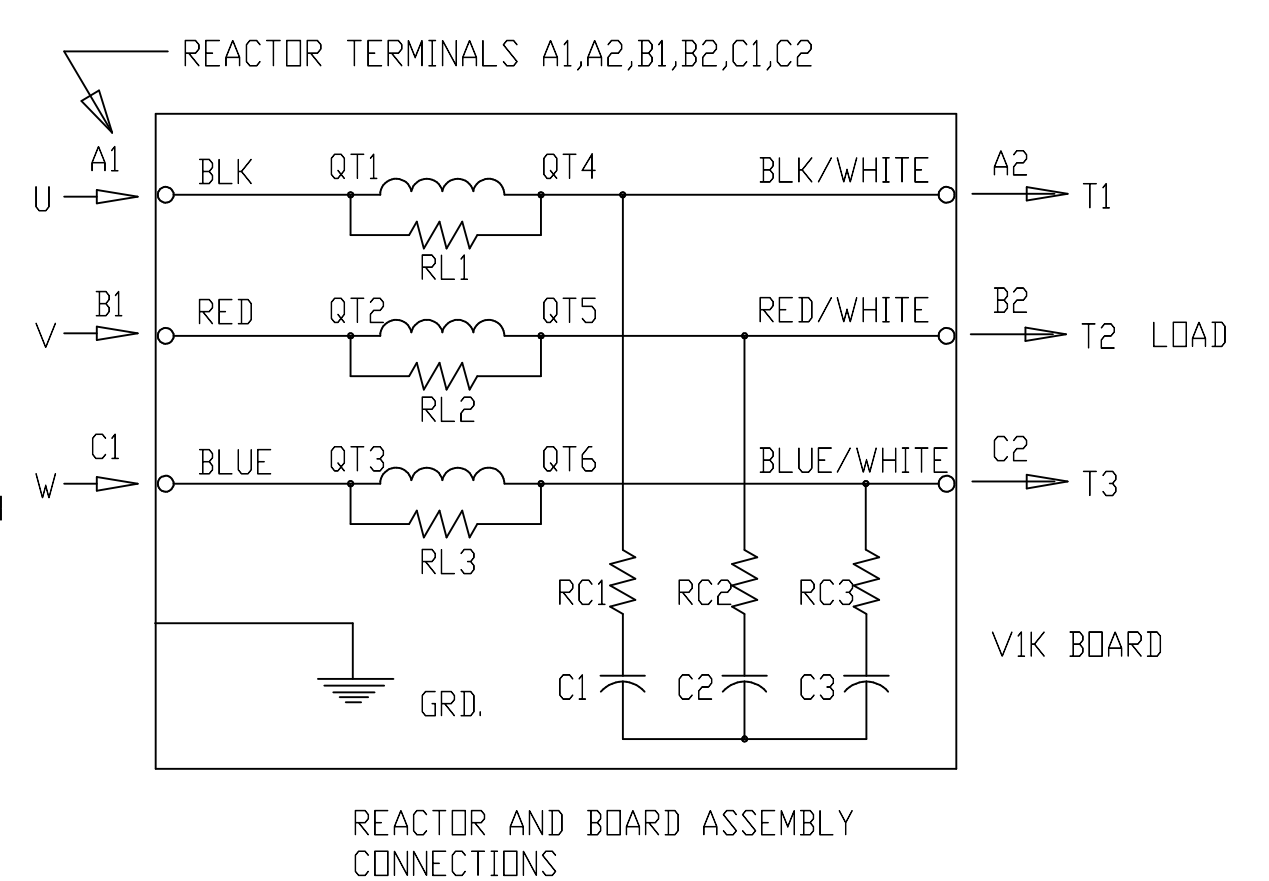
REACTOR TERMINALS A1,A2,B1,B2,C1,C2

A1
U
BLK
QT1
QT4
BLK/WHITE
A2
T1
RL1

B1
V
RED
QT2
QT5
RED/WHITE
B2
T2 LOAD
RL2

C1
W
BLUE
QT3
QT6
BLUE/WHITE
C2
T3
RL3

RC1
RC2
RC3
V1K BOARD
C1
C2
C3
GRD.

REACTOR AND BOARD ASSEMBLY CONNECTIONS